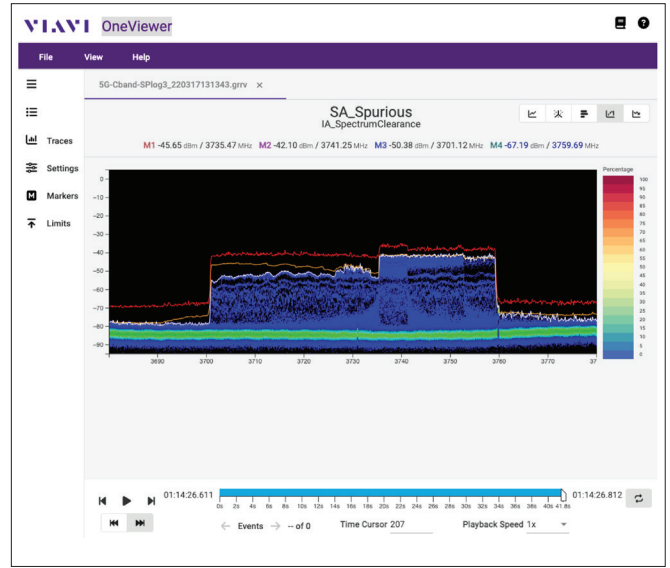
VIAVI OneViewer

File View Help

Traces
Settings
Markers
Limits

5G-Cband-SPlog3_220317131343.grrv ×

SA_Spurious
IA_SpectrumClearance

M1 -45.65 dBm / 3735.47 MHz M2 -42.10 dBm / 3741.25 MHz M3 -50.38 dBm / 3701.12 MHz M4 -67.19 dBm / 3759.69 MHz

0
-10
-20
-30
-40
-50
-60
-70
-80
-90

3690 3700 3710 3720 3730 3740 3750 3760 3770 37

Percentage
100
95
90
85
80
75
70
65
60
55
50
45
40
35
30
25
20
15
10
5
0

01:14:26.611 0s 2s 4s 6s 8s 10s 12s 14s 16s 18s 20s 22s 24s 26s 28s 30s 32s 34s 36s 38s 40s 41.8s 01:14:26.812

Events -- of 0 Time Cursor 207 Playback Speed 1x